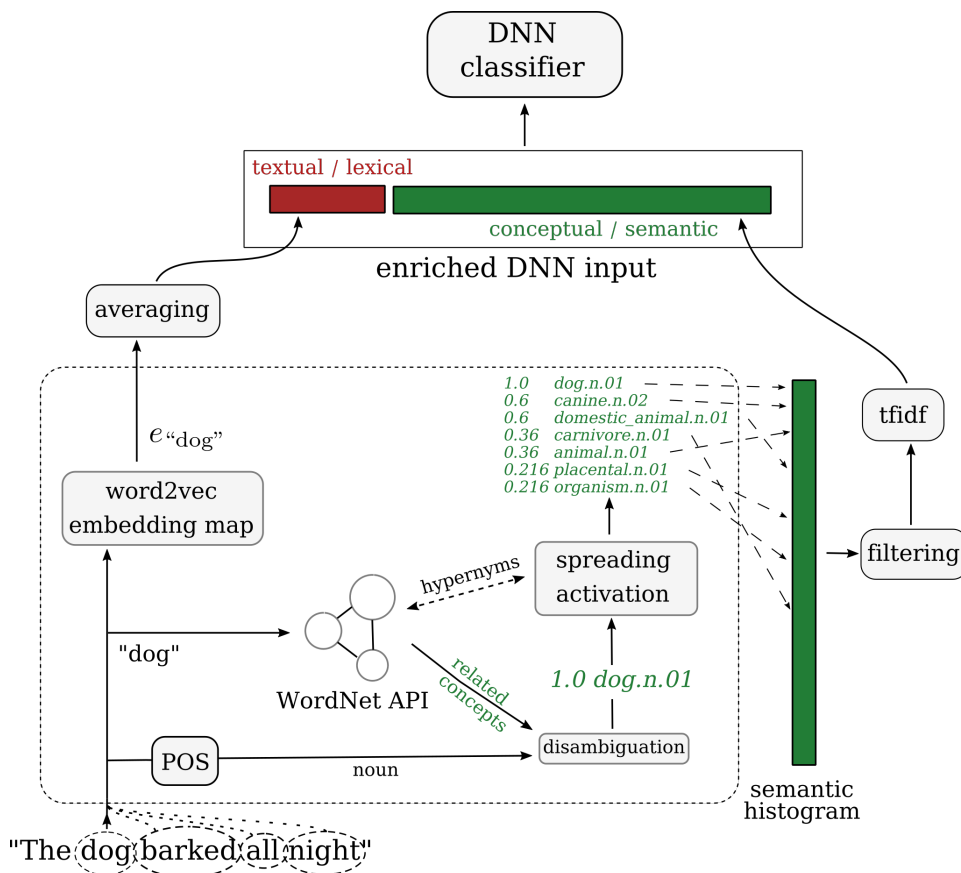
DNN classifier

textual / lexical

conceptual / semantic

enriched DNN input

averaging

$e_{\text{“dog”}}$

word2vec embedding map

1.0 dog.n.01
0.6 canine.n.02
0.6 domestic_animal.n.01
0.36 carnivore.n.01
0.36 animal.n.01
0.216 placental.n.01
0.216 organism.n.01

tfidf

filtering

spreading activation

hypernyms

"dog"

WordNet API

related concepts

1.0 dog.n.01

POS

noun

disambiguation

semantic histogram

"The dog barked all night"